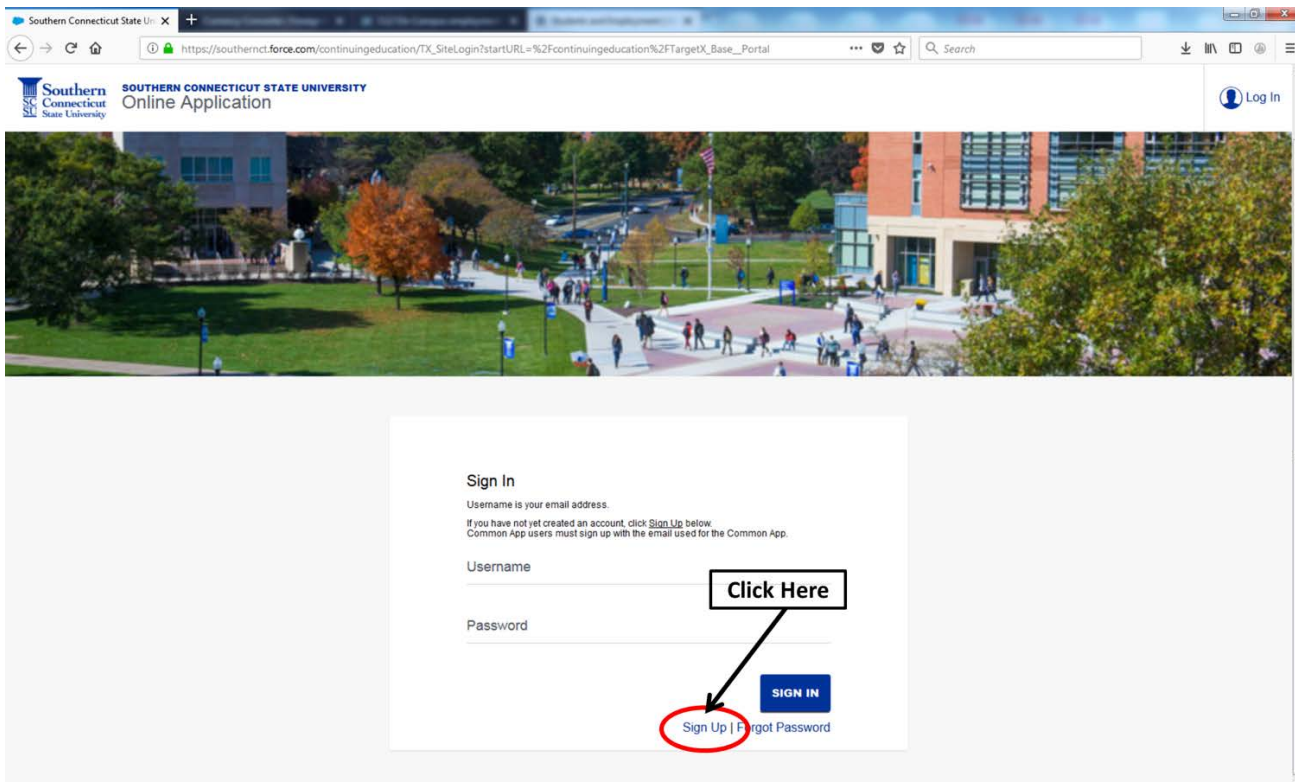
Southern Connecticut State Un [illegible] ×

https://southernct.force.com/continuingeducation/TX_SiteLogin?startURL=%2Fcontinuingeducation%2FTargetX_Base__Portal

Search

Southern Connecticut State University

SOUTHERN CONNECTICUT STATE UNIVERSITY
Online Application

Log In

Sign In

Username is your email address.

If you have not yet created an account, click Sign Up below.
Common App users must sign up with the email used for the Common App.

Username

Click Here

Password

SIGN IN

Sign Up | Forgot Password